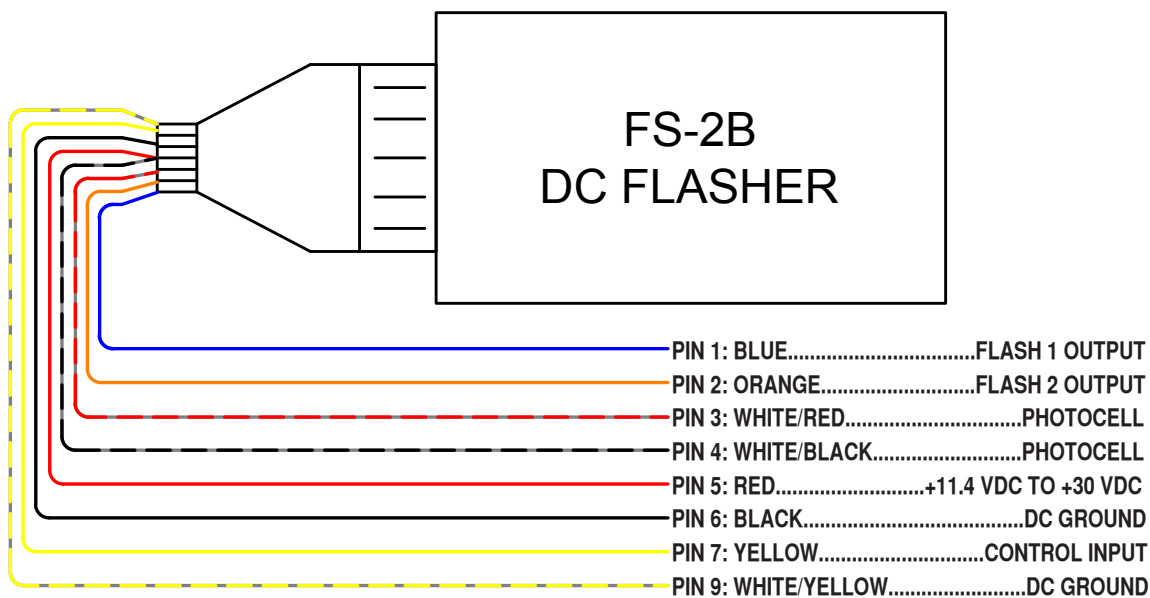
FS-2B
DC FLASHER

PIN 1: BLUE.................................FLASH 1 OUTPUT
PIN 2: ORANGE...........................FLASH 2 OUTPUT
PIN 3: WHITE/RED...............................PHOTOCELL
PIN 4: WHITE/BLACK..........................PHOTOCELL
PIN 5: RED..........................+11.4 VDC TO +30 VDC
PIN 6: BLACK.......................................DC GROUND
PIN 7: YELLOW.............................CONTROL INPUT
PIN 9: WHITE/YELLOW........................DC GROUND